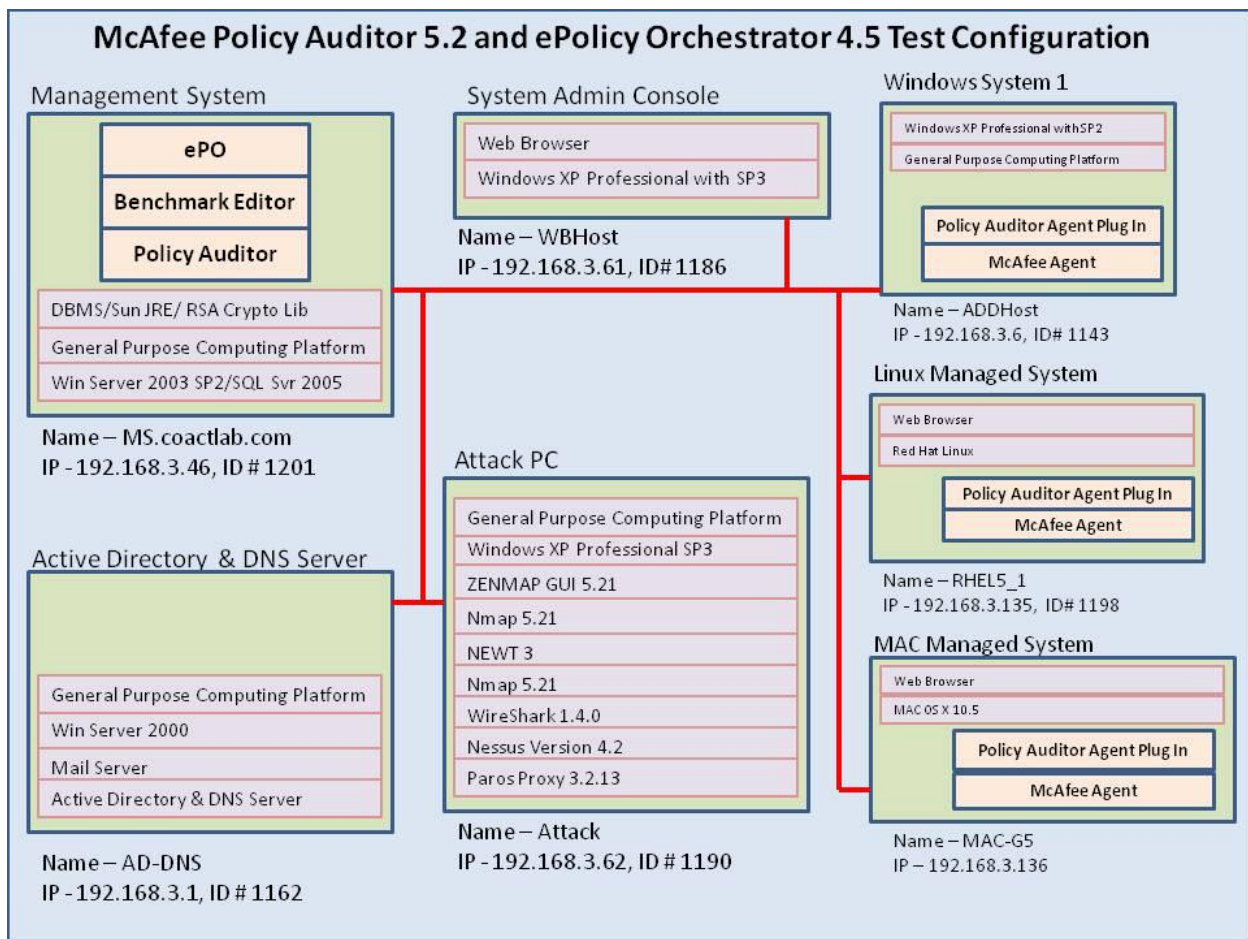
McAfee Policy Auditor 5.2 and ePolicy Orchestrator 4.5 Test Configuration

Management System

ePO

Benchmark Editor

Policy Auditor

DBMS/Sun JRE/ RSA Crypto Lib

General Purpose Computing Platform

Win Server 2003 SP2/SQL Svr 2005

Name – MS.coactlab.com
IP - 192.168.3.46, ID # 1201

System Admin Console

Web Browser

Windows XP Professional with SP3

Name – WBHost
IP - 192.168.3.61, ID# 1186

Windows System 1

Windows XP Professional withSP2

General Purpose Computing Platform

Policy Auditor Agent Plug In

McAfee Agent

Name – ADDHost
IP - 192.168.3.6, ID# 1143

Linux Managed System

Web Browser

Red Hat Linux

Policy Auditor Agent Plug In

McAfee Agent

Name – RHEL5_1
IP - 192.168.3.135, ID# 1198

Attack PC

General Purpose Computing Platform

Windows XP Professional SP3

ZENMAP GUI 5.21

Nmap 5.21

NEWT 3

Nmap 5.21

WireShark 1.4.0

Nessus Version 4.2

Paros Proxy 3.2.13

Name – Attack
IP - 192.168.3.62, ID # 1190

Active Directory & DNS Server

General Purpose Computing Platform

Win Server 2000

Mail Server

Active Directory & DNS Server

Name – AD-DNS
IP - 192.168.3.1, ID # 1162

MAC Managed System

Web Browser

MAC OS X 10.5

Policy Auditor Agent Plug In

McAfee Agent

Name – MAC-G5
IP – 192.168.3.136